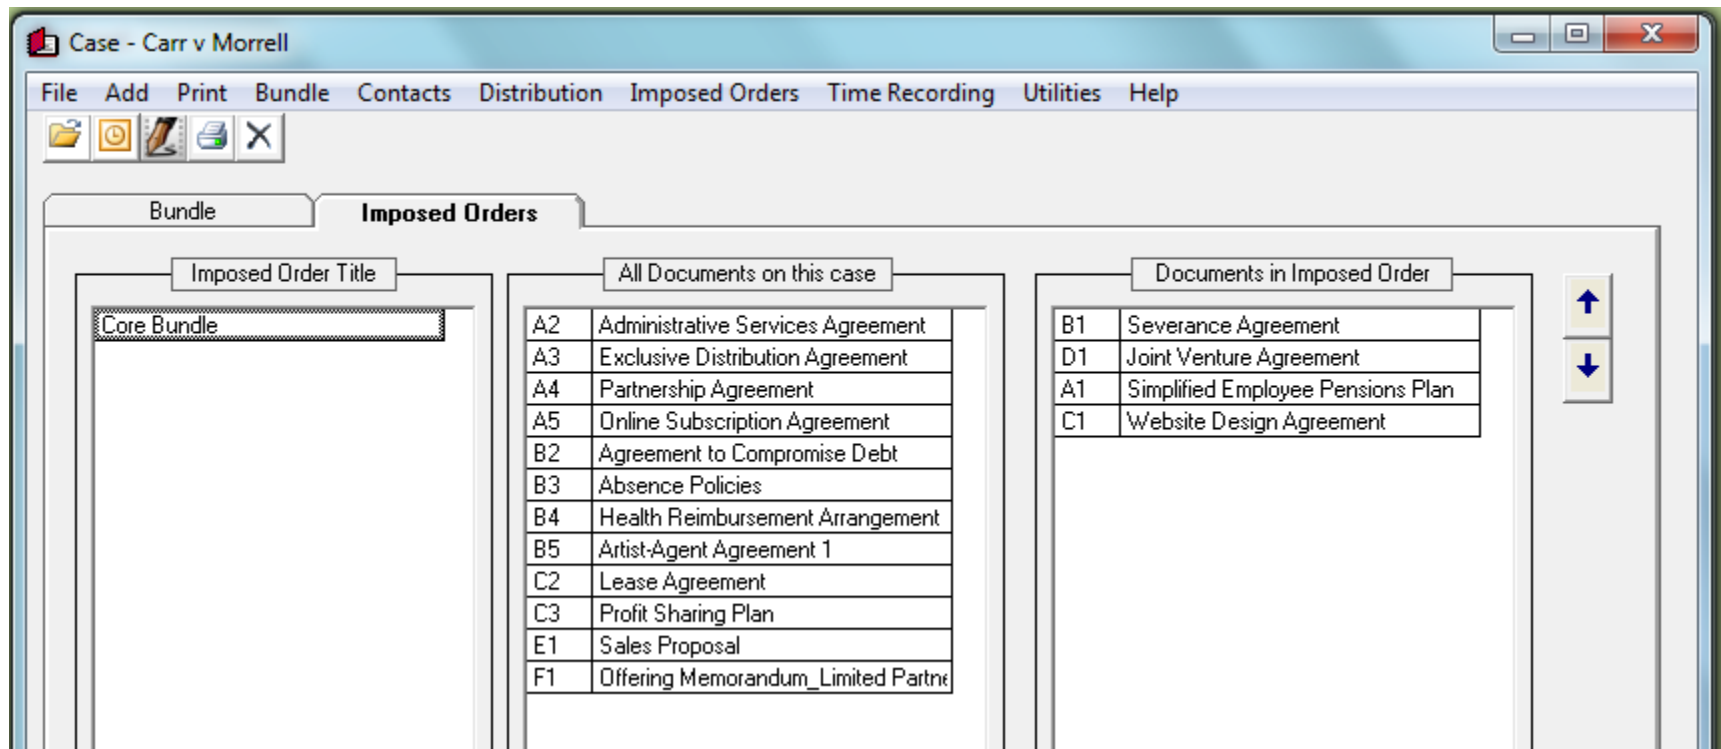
Case - Carr v Morrell

File Add Print Bundle Contacts Distribution Imposed Orders Time Recording Utilities Help

Bundle

Imposed Orders

Imposed Order Title

Core Bundle

All Documents on this case

| | |
|---|---|
| A2 | Administrative Services Agreement |
| A3 | Exclusive Distribution Agreement |
| A4 | Partnership Agreement |
| A5 | Online Subscription Agreement |
| B2 | Agreement to Compromise Debt |
| B3 | Absence Policies |
| B4 | Health Reimbursement Arrangement |
| B5 | Artist-Agent Agreement 1 |
| C2 | Lease Agreement |
| C3 | Profit Sharing Plan |
| E1 | Sales Proposal |
| F1 | Offering Memorandum_Limited Partne |

Documents in Imposed Order

| | |
|---|---|
| B1 | Severance Agreement |
| D1 | Joint Venture Agreement |
| A1 | Simplified Employee Pensions Plan |
| C1 | Website Design Agreement |